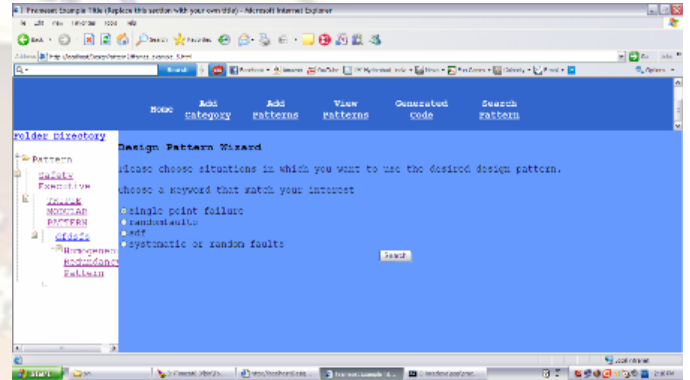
Freeware Example Title (Replace this section with your own title) - Microsoft Internet Explorer

Home Add Category Add patterns View patterns Generated code Search pattern

Folder Directory

Pattern
Safety
Executive
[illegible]
MODULAR
PATTERN
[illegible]
Homogeneous
Redundancy
Pattern

Design Pattern Wizard

Please choose situations in which you want to use the desired design pattern.

choose a keyword that match your interest

single point failure
random faults
sdf
systematic or random faults

Search

Local intranet

start